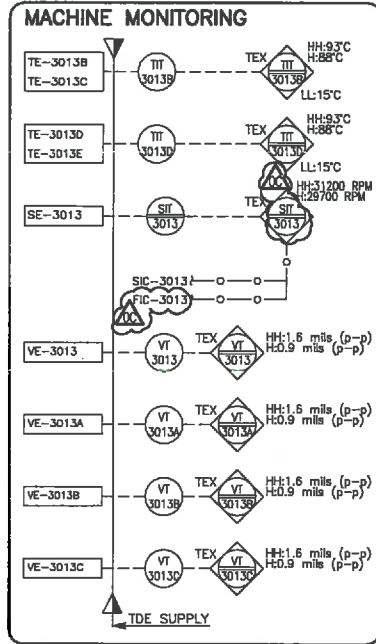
MACHINE MONITORING

TE-3013B
TE-3013C

TIT
3013B

TEX
TIT
3013B

HH:93°C
H:88°C
LL:15°C

TE-3013D
TE-3013E

TIT
3013D

TEX
TIT
3013D

HH:93°C
H:88°C
LL:15°C

OC

HH:31200 RPM
H:29700 RPM

SE-3013

SIT
3013

TEX
SIT
3013

SIC-3013
FIC-3013

OC

VE-3013

VT
3013

TEX
VT
3013

HH:1.6 mils (p-p)
H:0.9 mils (p-p)

VE-3013A

VT
3013A

TEX
VT
3013A

HH:1.6 mils (p-p)
H:0.9 mils (p-p)

VE-3013B

VT
3013B

TEX
VT
3013B

HH:1.6 mils (p-p)
H:0.9 mils (p-p)

VE-3013C

VT
3013C

TEX
VT
3013C

HH:1.6 mils (p-p)
H:0.9 mils (p-p)

TDE SUPPLY